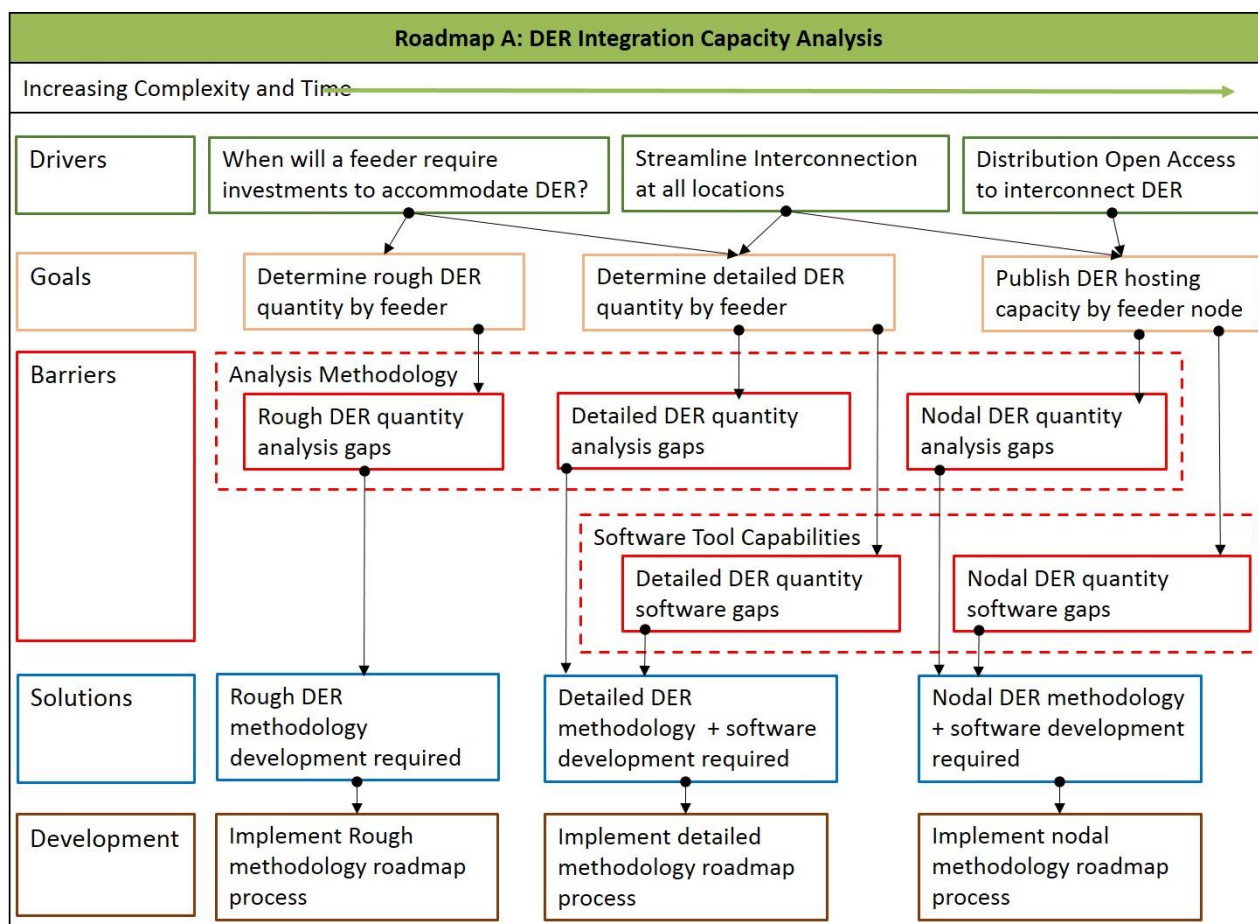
Roadmap A: DER Integration Capacity Analysis

Increasing Complexity and Time

Drivers

When will a feeder require investments to accommodate DER?

Streamline Interconnection at all locations

Distribution Open Access to interconnect DER

Goals

Determine rough DER quantity by feeder

Determine detailed DER quantity by feeder

Publish DER hosting capacity by feeder node

Barriers

Analysis Methodology

Rough DER quantity analysis gaps

Detailed DER quantity analysis gaps

Nodal DER quantity analysis gaps

Software Tool Capabilities

Detailed DER quantity software gaps

Nodal DER quantity software gaps

Solutions

Rough DER methodology development required

Detailed DER methodology + software development required

Nodal DER methodology + software development required

Development

Implement Rough methodology roadmap process

Implement detailed methodology roadmap process

Implement nodal methodology roadmap process